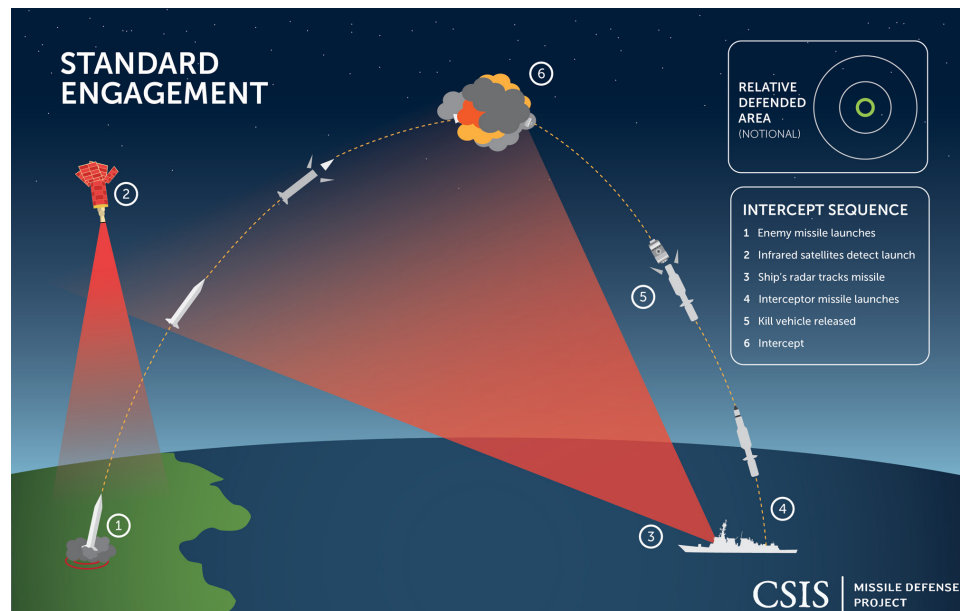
STANDARD ENGAGEMENT

6

2

5

1

3

4

RELATIVE DEFENDED AREA (NOTIONAL)

INTERCEPT SEQUENCE
1 Enemy missile launches
2 Infrared satellites detect launch
3 Ship's radar tracks missile
4 Interceptor missile launches
5 Kill vehicle released
6 Intercept

CSIS | MISSILE DEFENSE PROJECT